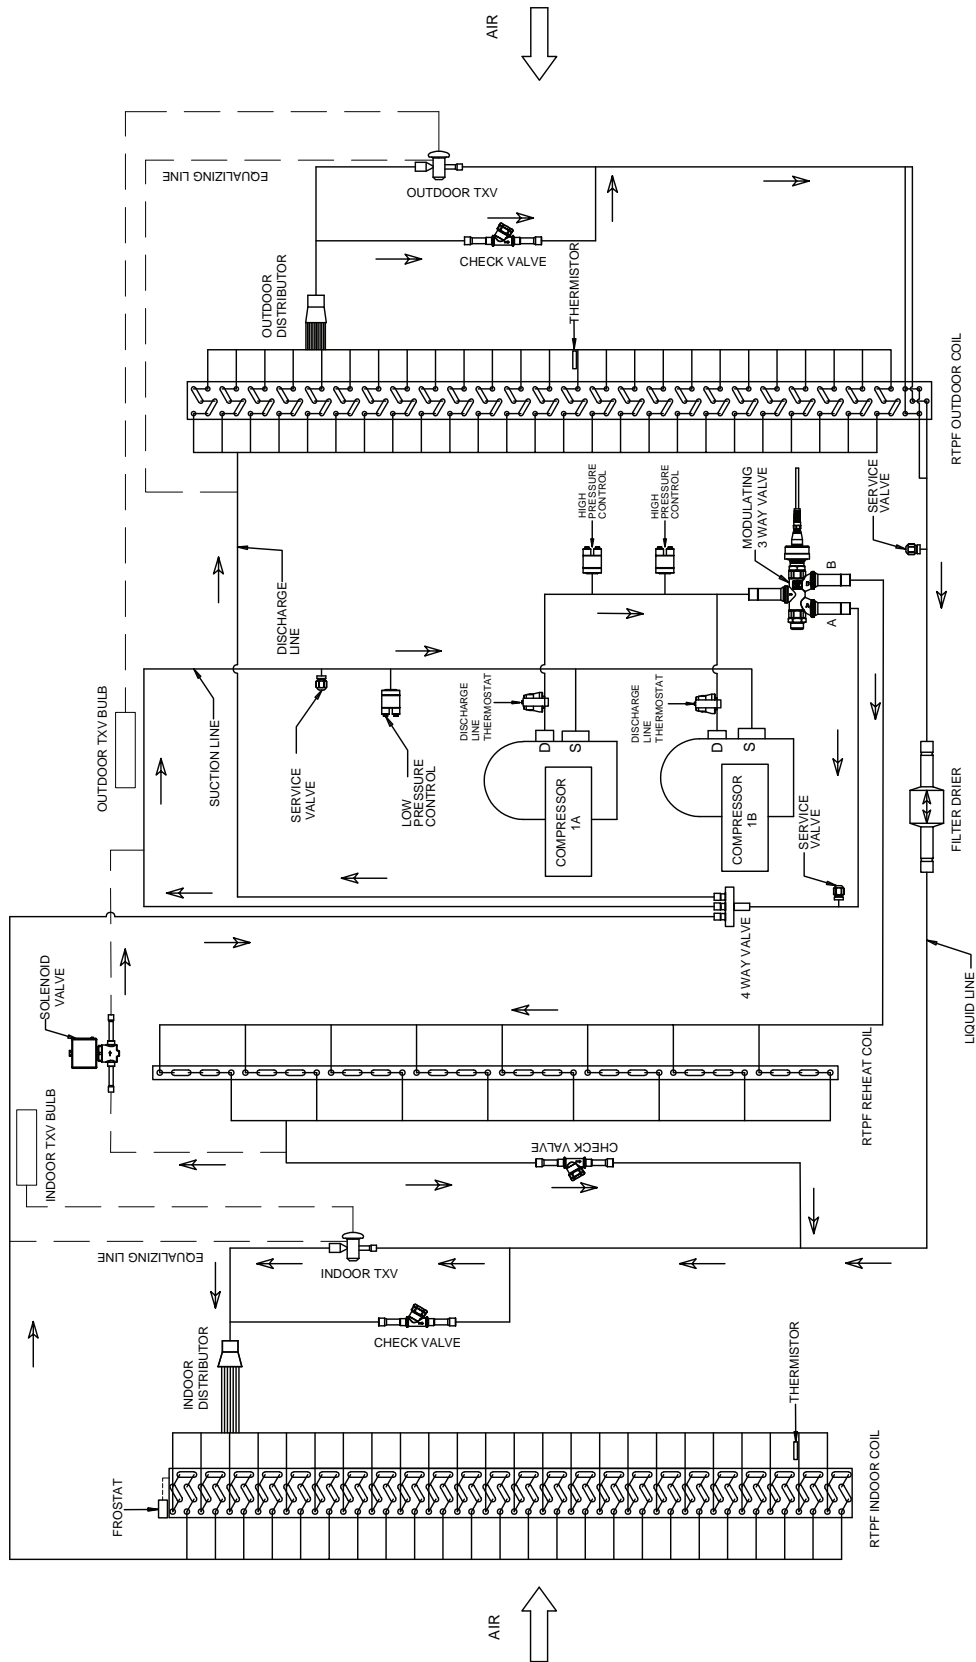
AIR

EQUALIZING LINE

OUTDOOR TXV

CHECK VALVE

OUTDOOR DISTRIBUTOR

THERMISTOR

RTPF OUTDOOR COIL

HIGH PRESSURE CONTROL

HIGH PRESSURE CONTROL

MODULATING 3 WAY VALVE

SERVICE VALVE

B

A

DISCHARGE LINE

DISCHARGE LINE THERMOSTAT

DISCHARGE LINE THERMOSTAT

D

S

D

S

OUTDOOR TXV BULB

SUCTION LINE

SERVICE VALVE

LOW PRESSURE CONTROL

COMPRESSOR 1A

COMPRESSOR 1B

SERVICE VALVE

FILTER DRIER

4 WAY VALVE

LIQUID LINE

SOLENOID VALVE

RTPF REHEAT COIL

INDOOR TXV BULB

CHECK VALVE

EQUALIZING LINE

INDOOR TXV

CHECK VALVE

INDOOR DISTRIBUTOR

THERMISTOR

FROSTAT

RTPF INDOOR COIL

AIR